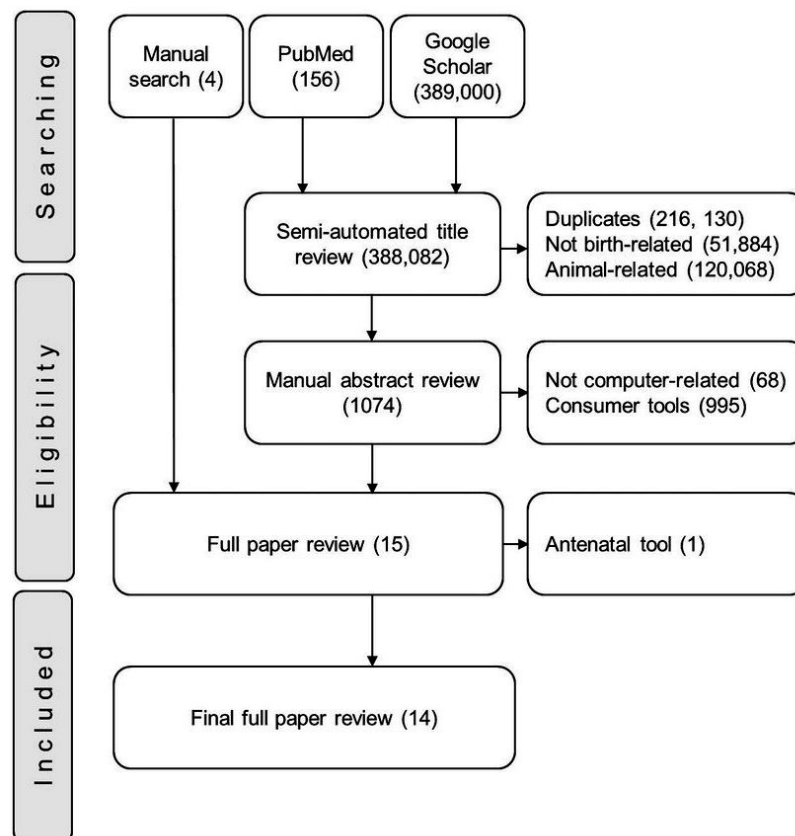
Searching

Manual search (4)

PubMed (156)

Google Scholar (389,000)

Semi-automated title review (388,082)

Duplicates (216, 130)
Not birth-related (51,884)
Animal-related (120,068)

Eligibility

Manual abstract review (1074)

Not computer-related (68)
Consumer tools (995)

Full paper review (15)

Antenatal tool (1)

Included

Final full paper review (14)